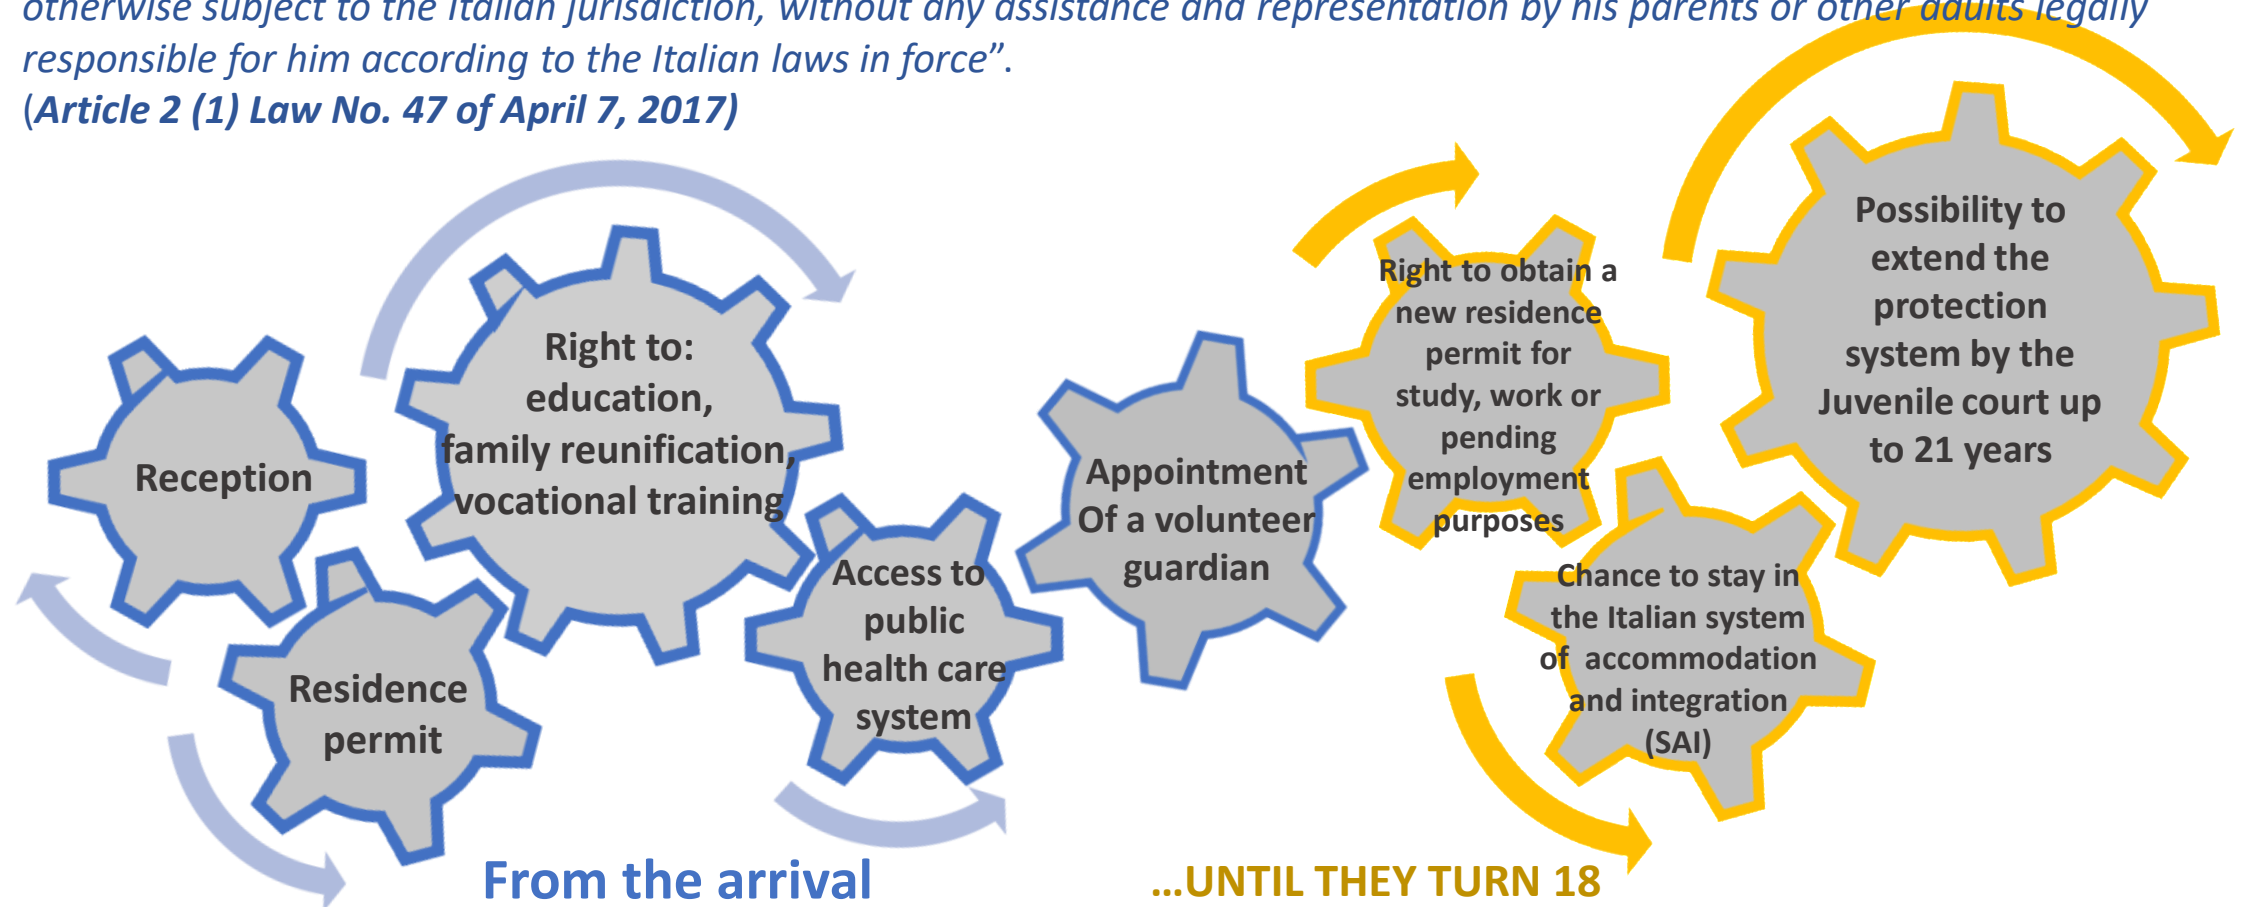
otherwise subject to the Italian jurisdiction, without any assistance and representation by his parents or other adults legally responsible for him according to the Italian laws in force".
(Article 2 (1) Law No. 47 of April 7, 2017)

Reception

Residence permit

Right to: education, family reunification, vocational training

Access to public health care system

Appointment Of a volunteer guardian

Right to obtain a new residence permit for study, work or pending employment purposes

Possibility to extend the protection system by the Juvenile court up to 21 years

Chance to stay in the Italian system of accommodation and integration (SAI)

From the arrival

...UNTIL THEY TURN 18